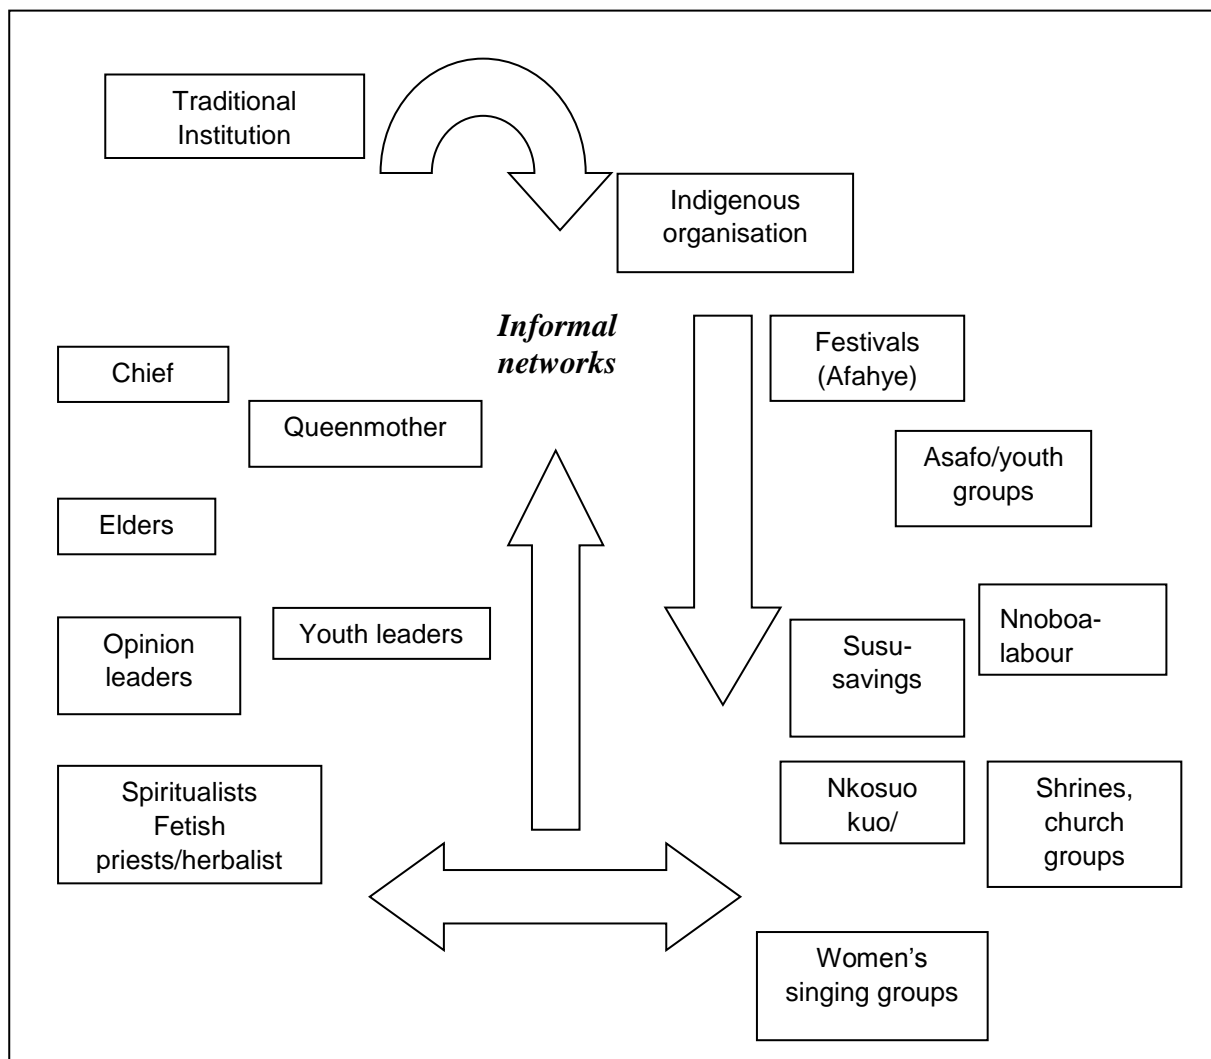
Traditional Institution

Indigenous organisation

*Informal networks*

Festivals (Afahye)

Chief

Queenmother

Asafo/youth groups

Elders

Opinion leaders

Youth leaders

Susu-savings

Nnoboa-labour

Spiritualists Fetish priests/herbalist

Nkosuo kuo/

Shrines, church groups

Women's singing groups